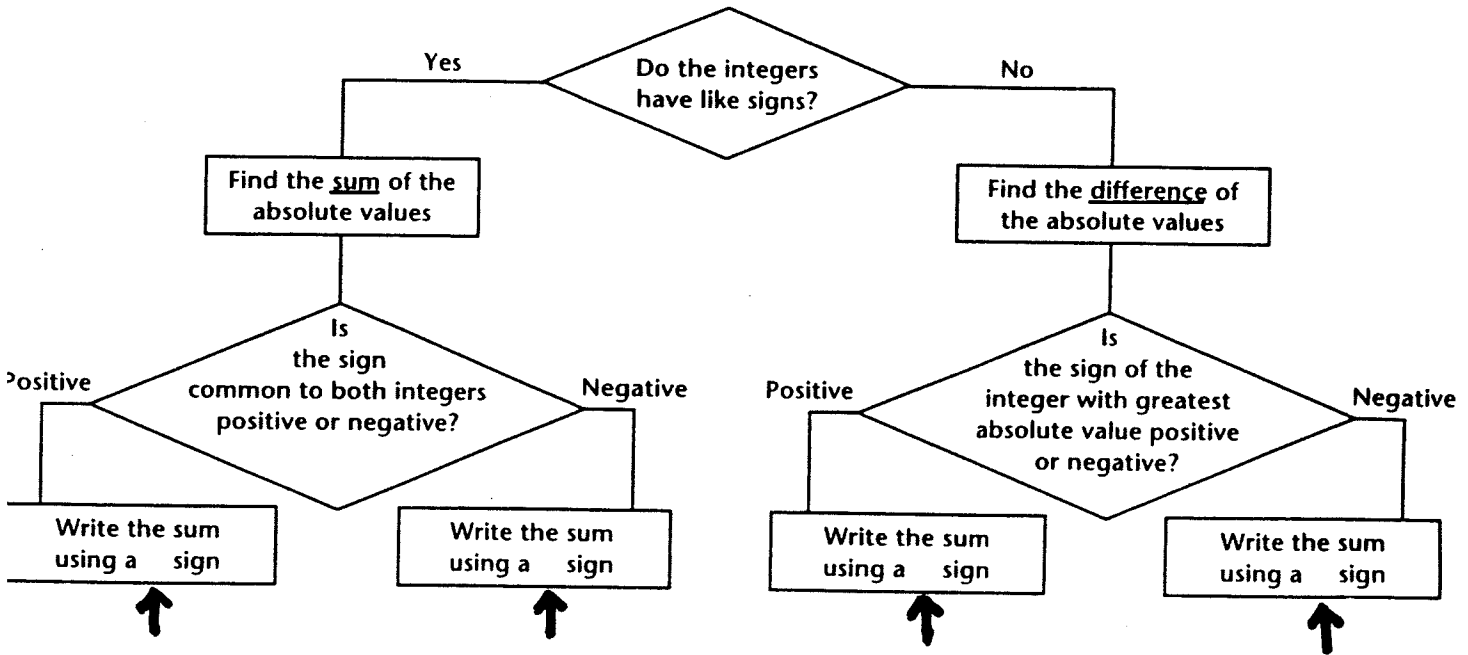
Do the integers have like signs?

Yes

No

Find the sum of the absolute values

Find the difference of the absolute values

Is the sign common to both integers positive or negative?

Positive

Negative

Is the sign of the integer with greatest absolute value positive or negative?

Positive

Negative

Write the sum using a sign

Write the sum using a sign

Write the sum using a sign

Write the sum using a sign